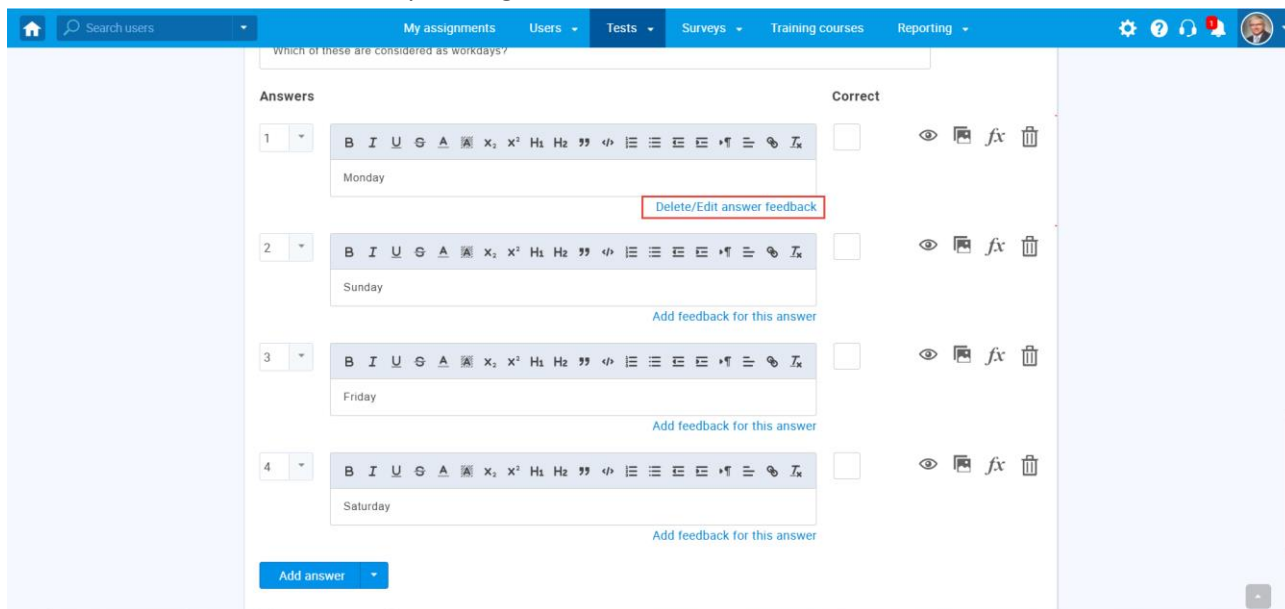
Search users

My assignments Users Tests Surveys Training courses Reporting

1

Which of these are considered as workdays?

Answers

Correct

1

B I U S A A x₂ x² H₁ H₂ ” ‹/› fx

Monday

Delete/Edit answer feedback

2

B I U S A A x₂ x² H₁ H₂ ” ‹/› fx

Sunday

Add feedback for this answer

3

B I U S A A x₂ x² H₁ H₂ ” ‹/› fx

Friday

Add feedback for this answer

4

B I U S A A x₂ x² H₁ H₂ ” ‹/› fx

Saturday

Add feedback for this answer

Add answer